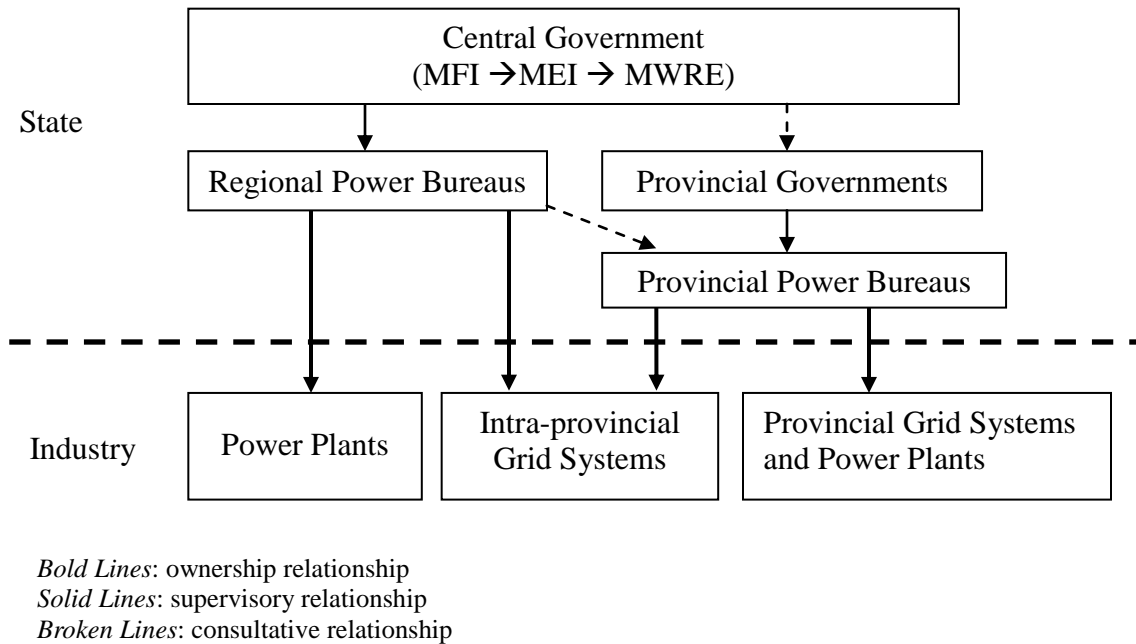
Central Government
(MFI $\rightarrow$ MEI $\rightarrow$ MWRE)

State

Regional Power Bureaus

Provincial Governments

Provincial Power Bureaus

Industry

Power Plants

Intra-provincial Grid Systems

Provincial Grid Systems and Power Plants

*Bold Lines*: ownership relationship
*Solid Lines*: supervisory relationship
*Broken Lines*: consultative relationship